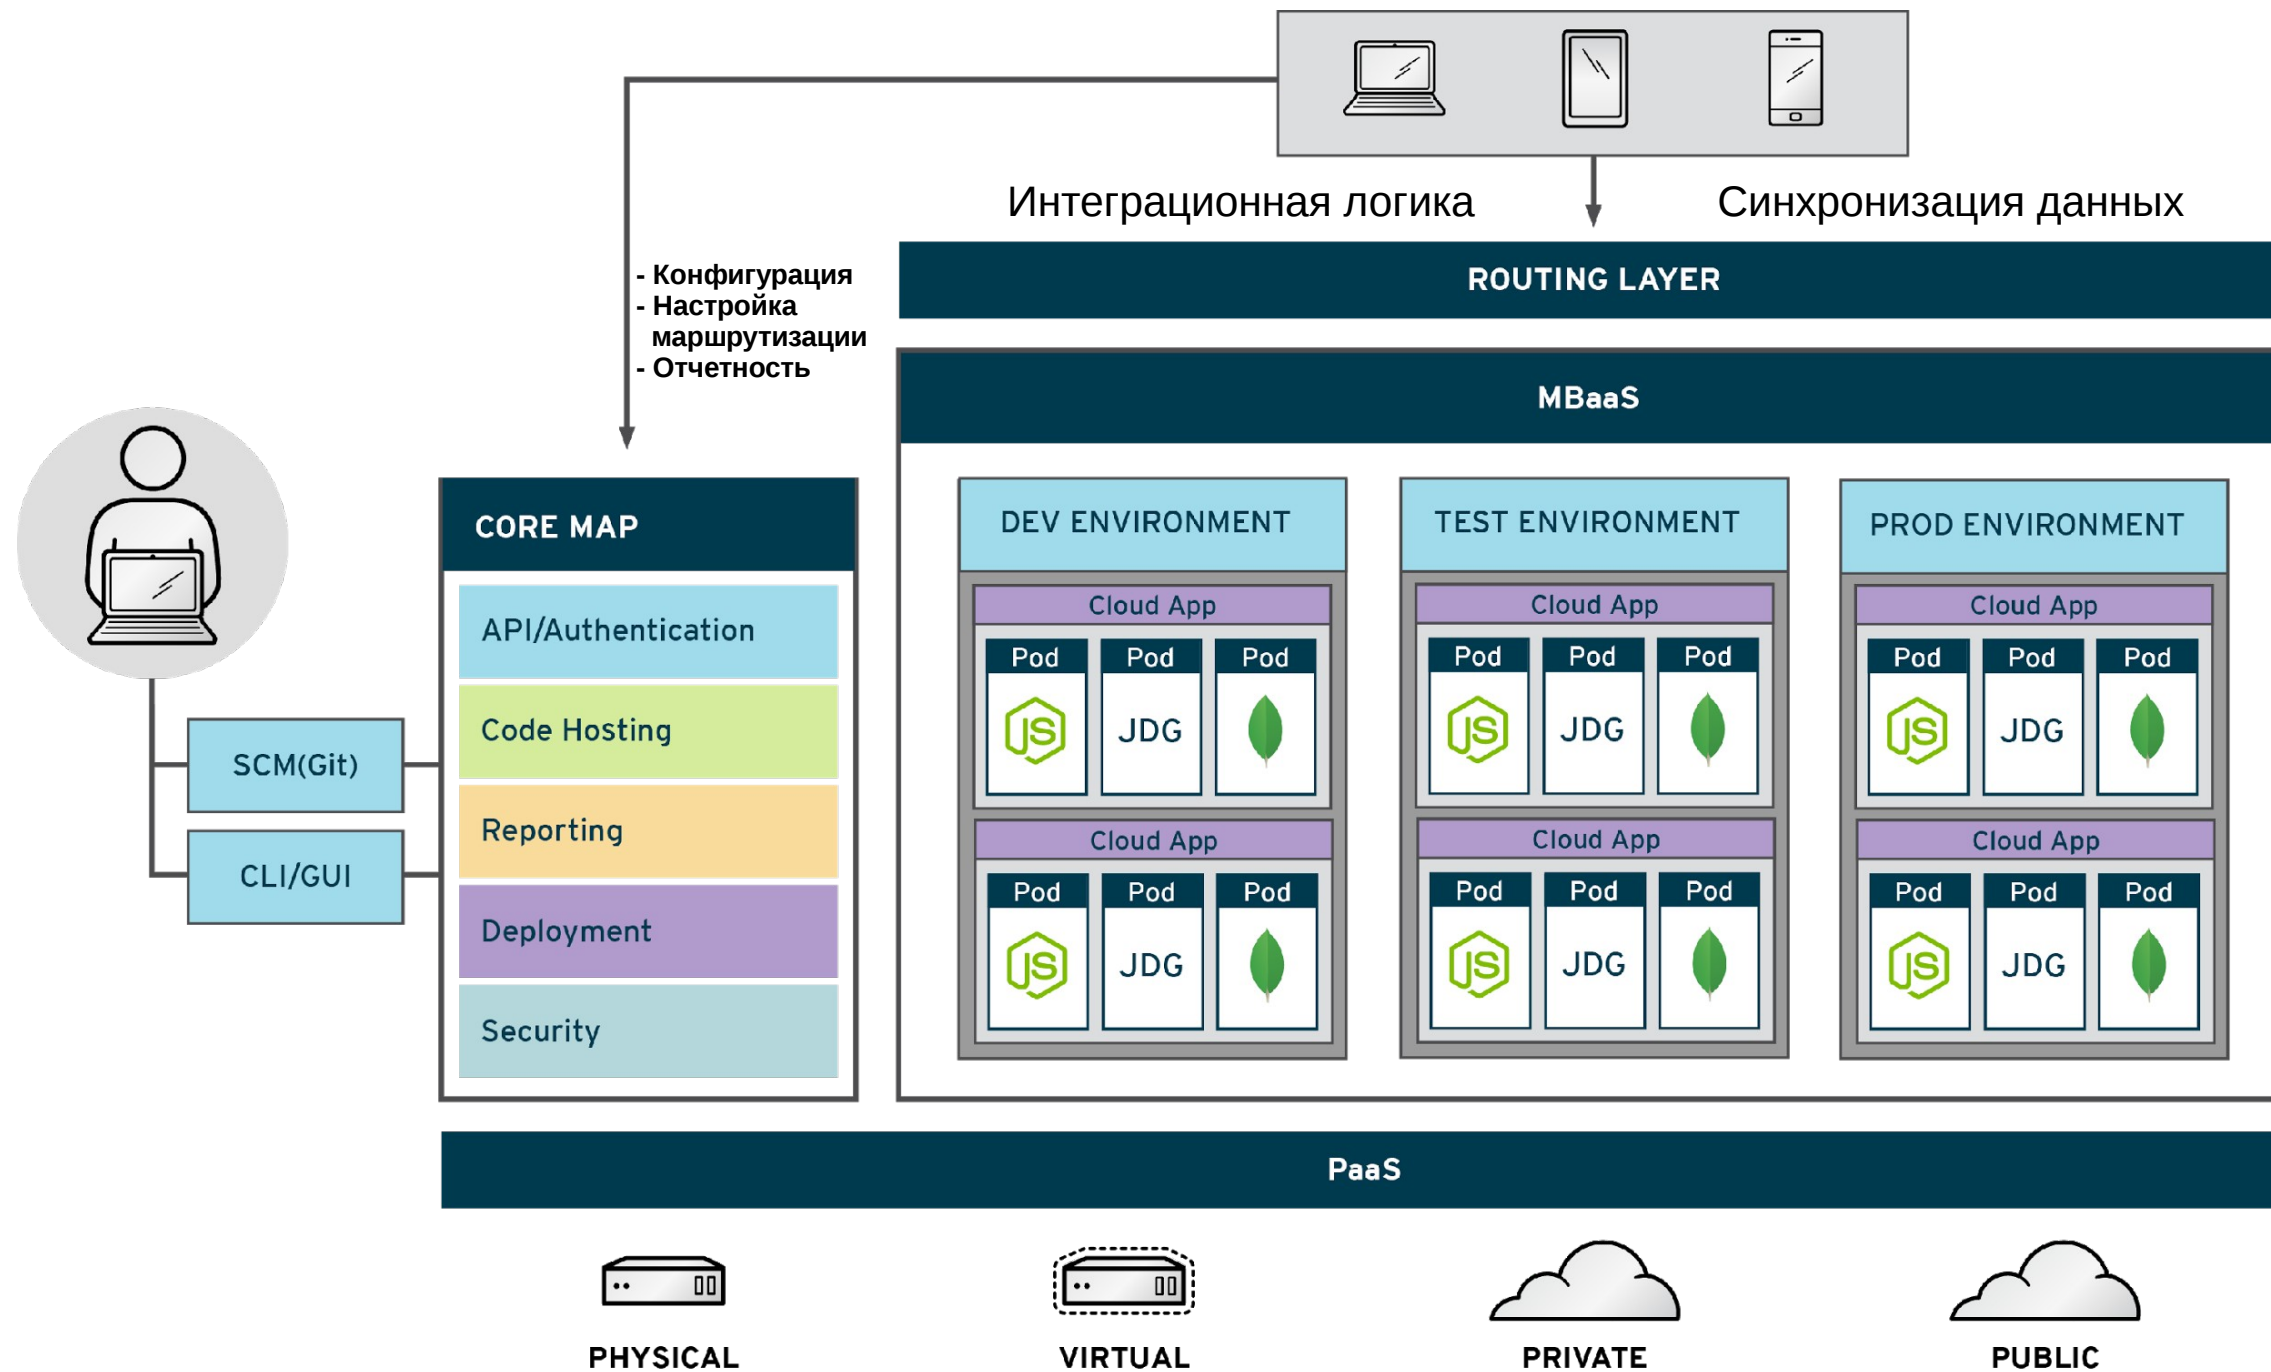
Интеграционная логика

Синхронизация данных

- Конфигурация
- Настройка маршрутизации
- Отчетность

ROUTING LAYER

MBaaS

CORE MAP

API/Authentication

Code Hosting

Reporting

Deployment

Security

SCM(Git)

CLI/GUI

DEV ENVIRONMENT

Cloud App

Pod Pod Pod

JS JDG

Cloud App

Pod Pod Pod

JS JDG

TEST ENVIRONMENT

Cloud App

Pod Pod Pod

JS JDG

Cloud App

Pod Pod Pod

JS JDG

PROD ENVIRONMENT

Cloud App

Pod Pod Pod

JS JDG

Cloud App

Pod Pod Pod

JS JDG

PaaS

PHYSICAL

VIRTUAL

PRIVATE

PUBLIC